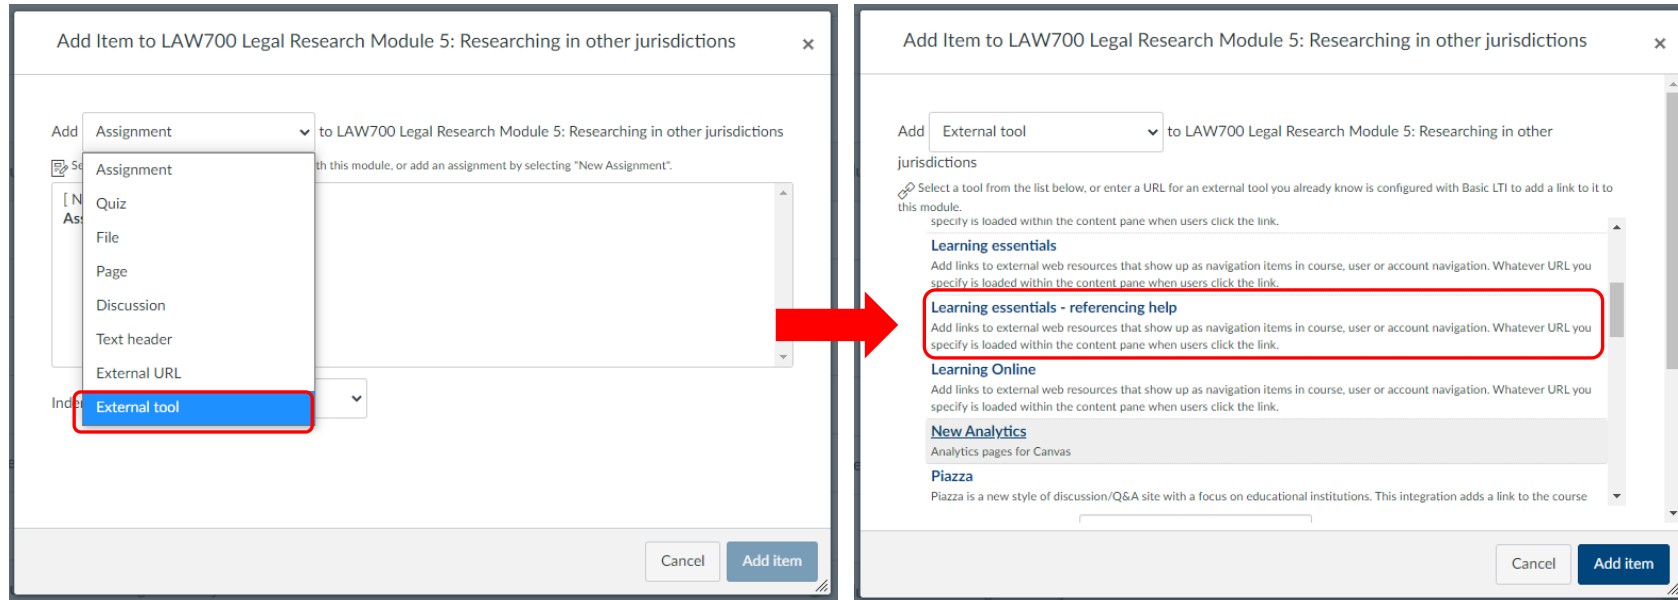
Add Item to LAW700 Legal Research Module 5: Researching in other jurisdictions ×

Add Assignment to LAW700 Legal Research Module 5: Researching in other jurisdictions

Se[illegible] th this module, or add an assignment by selecting "New Assignment".

[ N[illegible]
As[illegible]

Assignment
Quiz
File
Page
Discussion
Text header
External URL
External tool

Inde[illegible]

Cancel Add item

Add Item to LAW700 Legal Research Module 5: Researching in other jurisdictions ×

Add External tool to LAW700 Legal Research Module 5: Researching in other jurisdictions

Select a tool from the list below, or enter a URL for an external tool you already know is configured with Basic LTI to add a link to it to this module.

specify is loaded within the content pane when users click the link.

Learning essentials
Add links to external web resources that show up as navigation items in course, user or account navigation. Whatever URL you specify is loaded within the content pane when users click the link.

Learning essentials - referencing help
Add links to external web resources that show up as navigation items in course, user or account navigation. Whatever URL you specify is loaded within the content pane when users click the link.

Learning Online
Add links to external web resources that show up as navigation items in course, user or account navigation. Whatever URL you specify is loaded within the content pane when users click the link.

New Analytics
Analytics pages for Canvas

Piazza
Piazza is a new style of discussion/Q&A site with a focus on educational institutions. This integration adds a link to the course

Cancel Add item